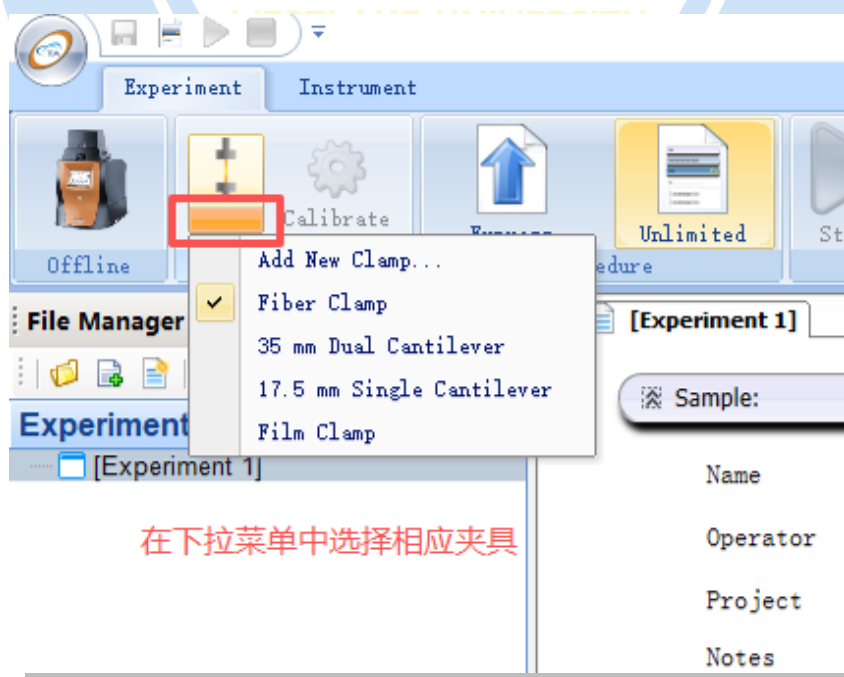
Experiment Instrument

Offline

Calibrate

Unlimited

St

edure

Add New Clamp...

Fiber Clamp

35 mm Dual Cantilever

17.5 mm Single Cantilever

Film Clamp

File Manager

Experiment

[Experiment 1]

[Experiment 1]

Sample:

Name

Operator

Project

Notes

在下拉菜单中选择相应夹具